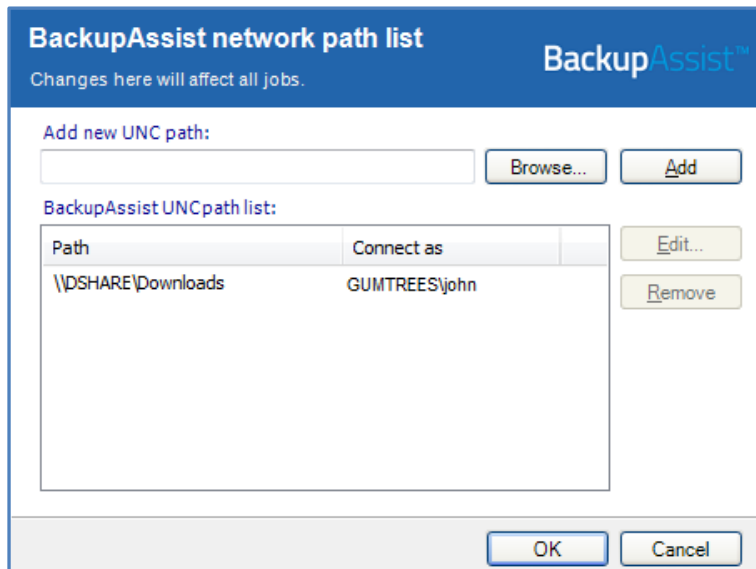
BackupAssist network path list

Changes here will affect all jobs.

BackupAssist™

Add new UNC path:

Browse...

Add

BackupAssist UNCpath list:

| Path | Connect as |
|---|---|
| \\DSHARE\Downloads | GUMTREES\john |

Edit...

Remove

OK

Cancel